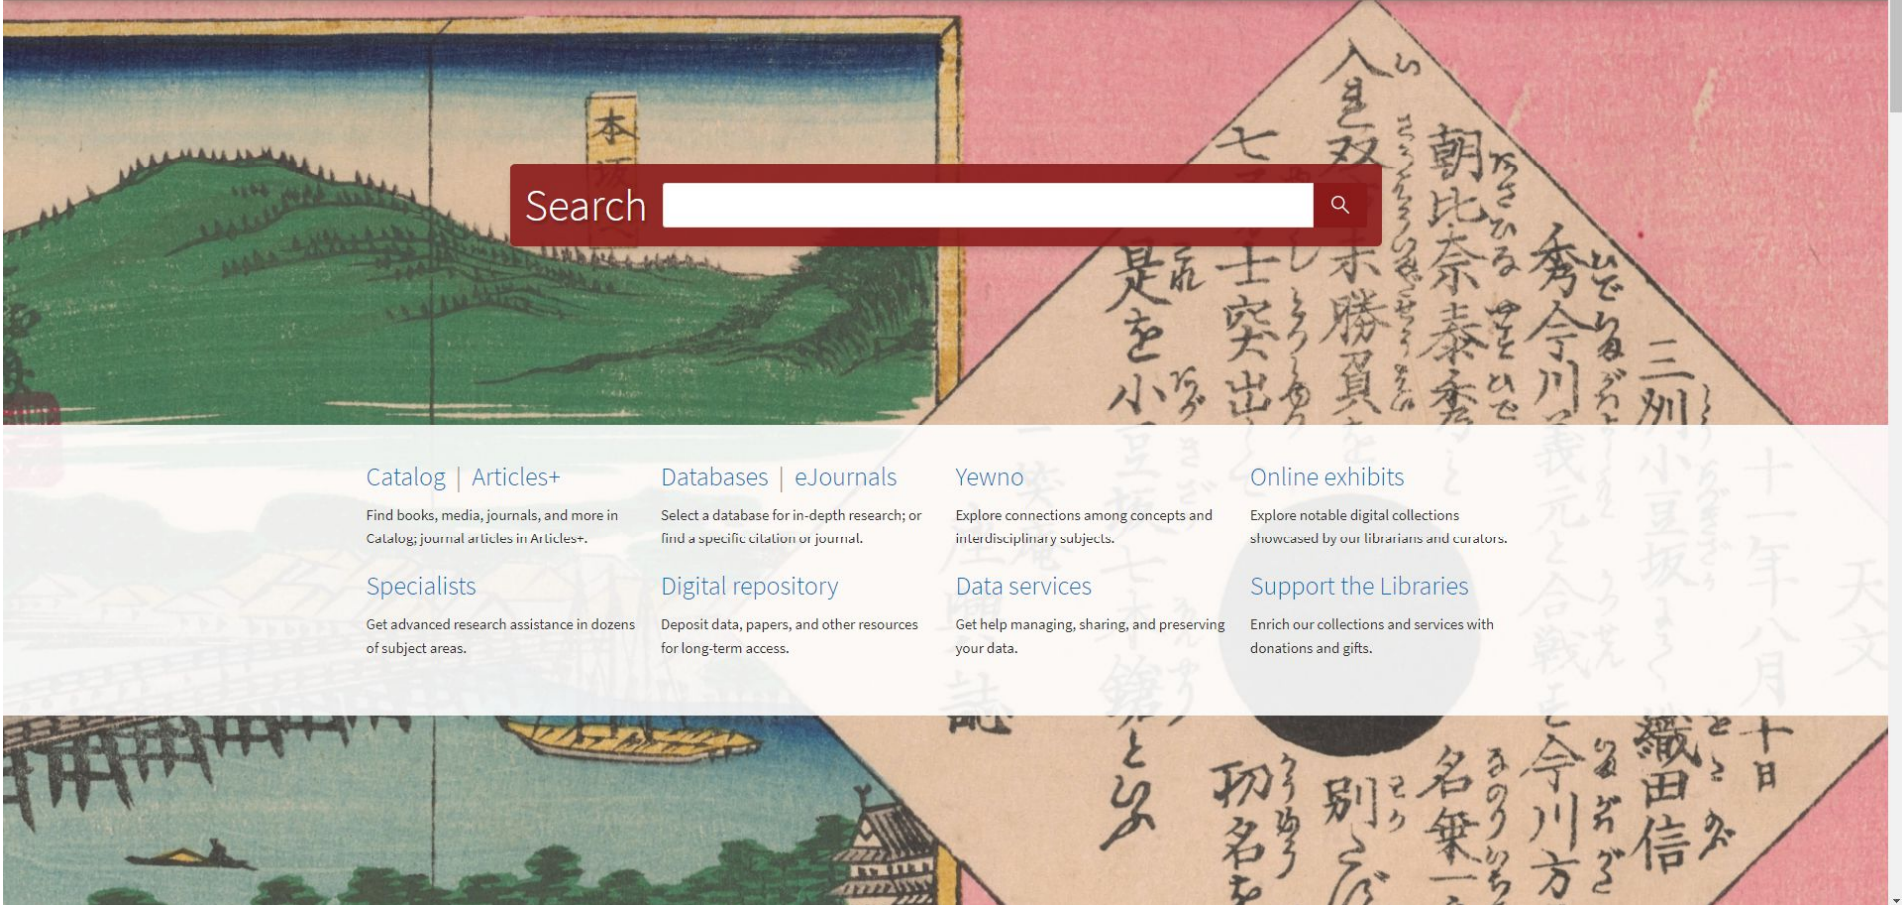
Search

Catalog | Articles+
Find books, media, journals, and more in Catalog; journal articles in Articles+.

Databases | eJournals
Select a database for in-depth research; or find a specific citation or journal.

Yewno
Explore connections among concepts and interdisciplinary subjects.

Online exhibits
Explore notable digital collections showcased by our librarians and curators.

Specialists
Get advanced research assistance in dozens of subject areas.

Digital repository
Deposit data, papers, and other resources for long-term access.

Data services
Get help managing, sharing, and preserving your data.

Support the Libraries
Enrich our collections and services with donations and gifts.